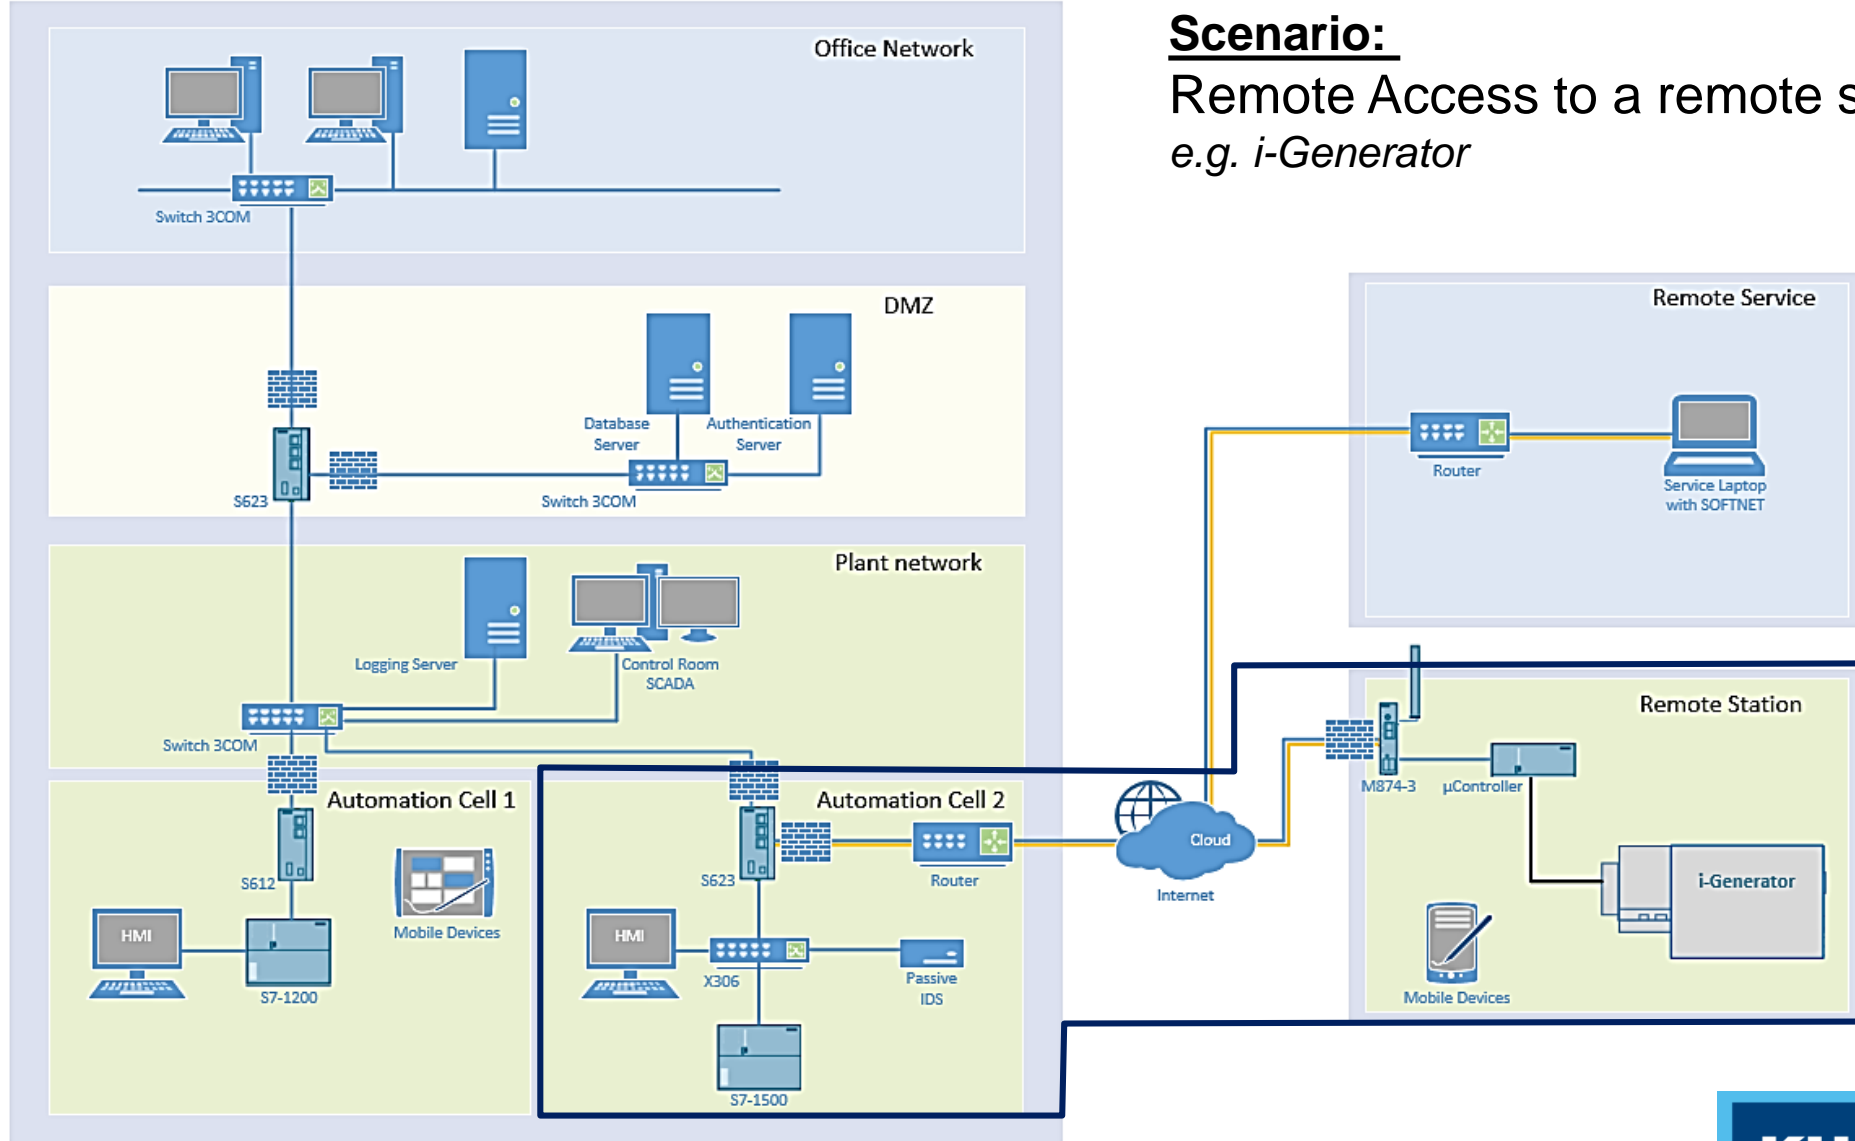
Scenario:
Remote Access to a remote s
e.g. i-Generator

Office Network

Switch 3COM

DMZ

Database Server

Authentication Server

S623

Switch 3COM

Plant network

Logging Server

Control Room SCADA

Switch 3COM

Automation Cell 1

S612

HMI

S7-1200

Mobile Devices

Automation Cell 2

S623

Router

HMI

X306

Passive IDS

S7-1500

Cloud

Internet

Remote Service

Router

Service Laptop with SOFTNET

Remote Station

M874-3

µController

i-Generator

Mobile Devices